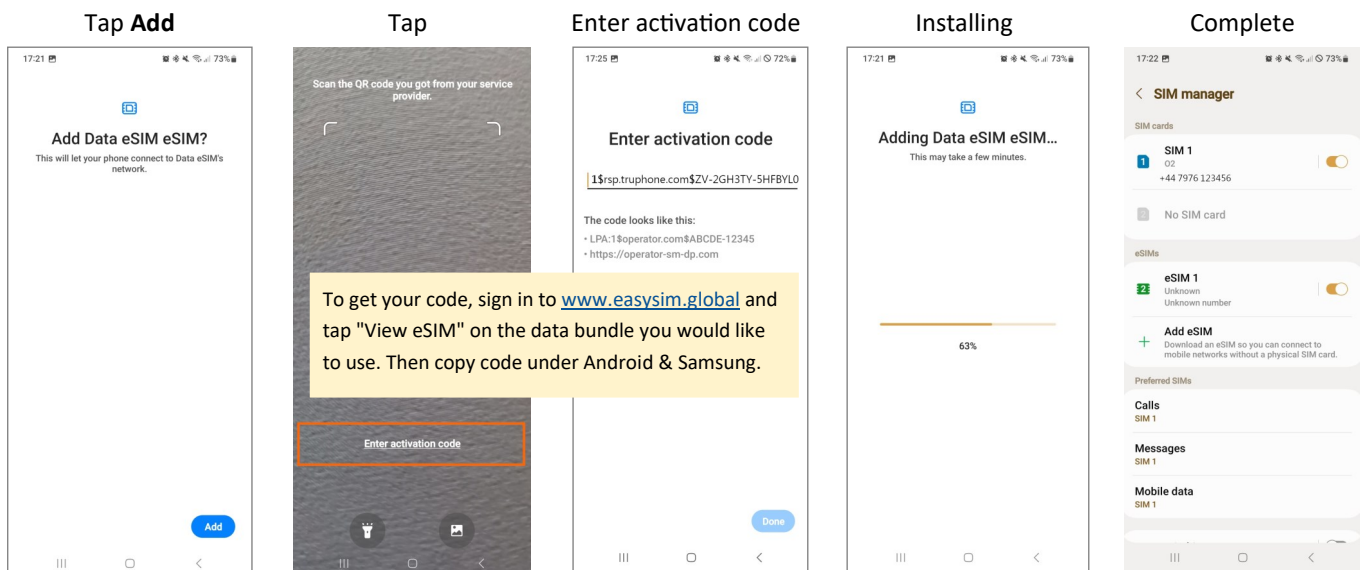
Tap **Add**

17:21 73%

Add Data eSIM eSIM?
This will let your phone connect to Data eSIM's network.

Add

Tap

Scan the QR code you got from your service provider.

Enter activation code

Enter activation code

17:25 72%

Enter activation code

1$rsp.truphone.com$ZV-2GH3TY-5HFBYL0

The code looks like this:
• LPA:1$operator.com$ABCDE-12345
• https://operator-sm-dp.com

Done

To get your code, sign in to www.easysim.global and tap "View eSIM" on the data bundle you would like to use. Then copy code under Android & Samsung.

Installing

17:21 73%

Adding Data eSIM eSIM...
This may take a few minutes.

63%

Complete

17:22 73%

< SIM manager

SIM cards

SIM 1
O2
+44 7976 123456

No SIM card

eSIMs

eSIM 1
Unknown
Unknown number

Add eSIM
Download an eSIM so you can connect to mobile networks without a physical SIM card.

Preferred SIMs

Calls
SIM 1

Messages
SIM 1

Mobile data
SIM 1